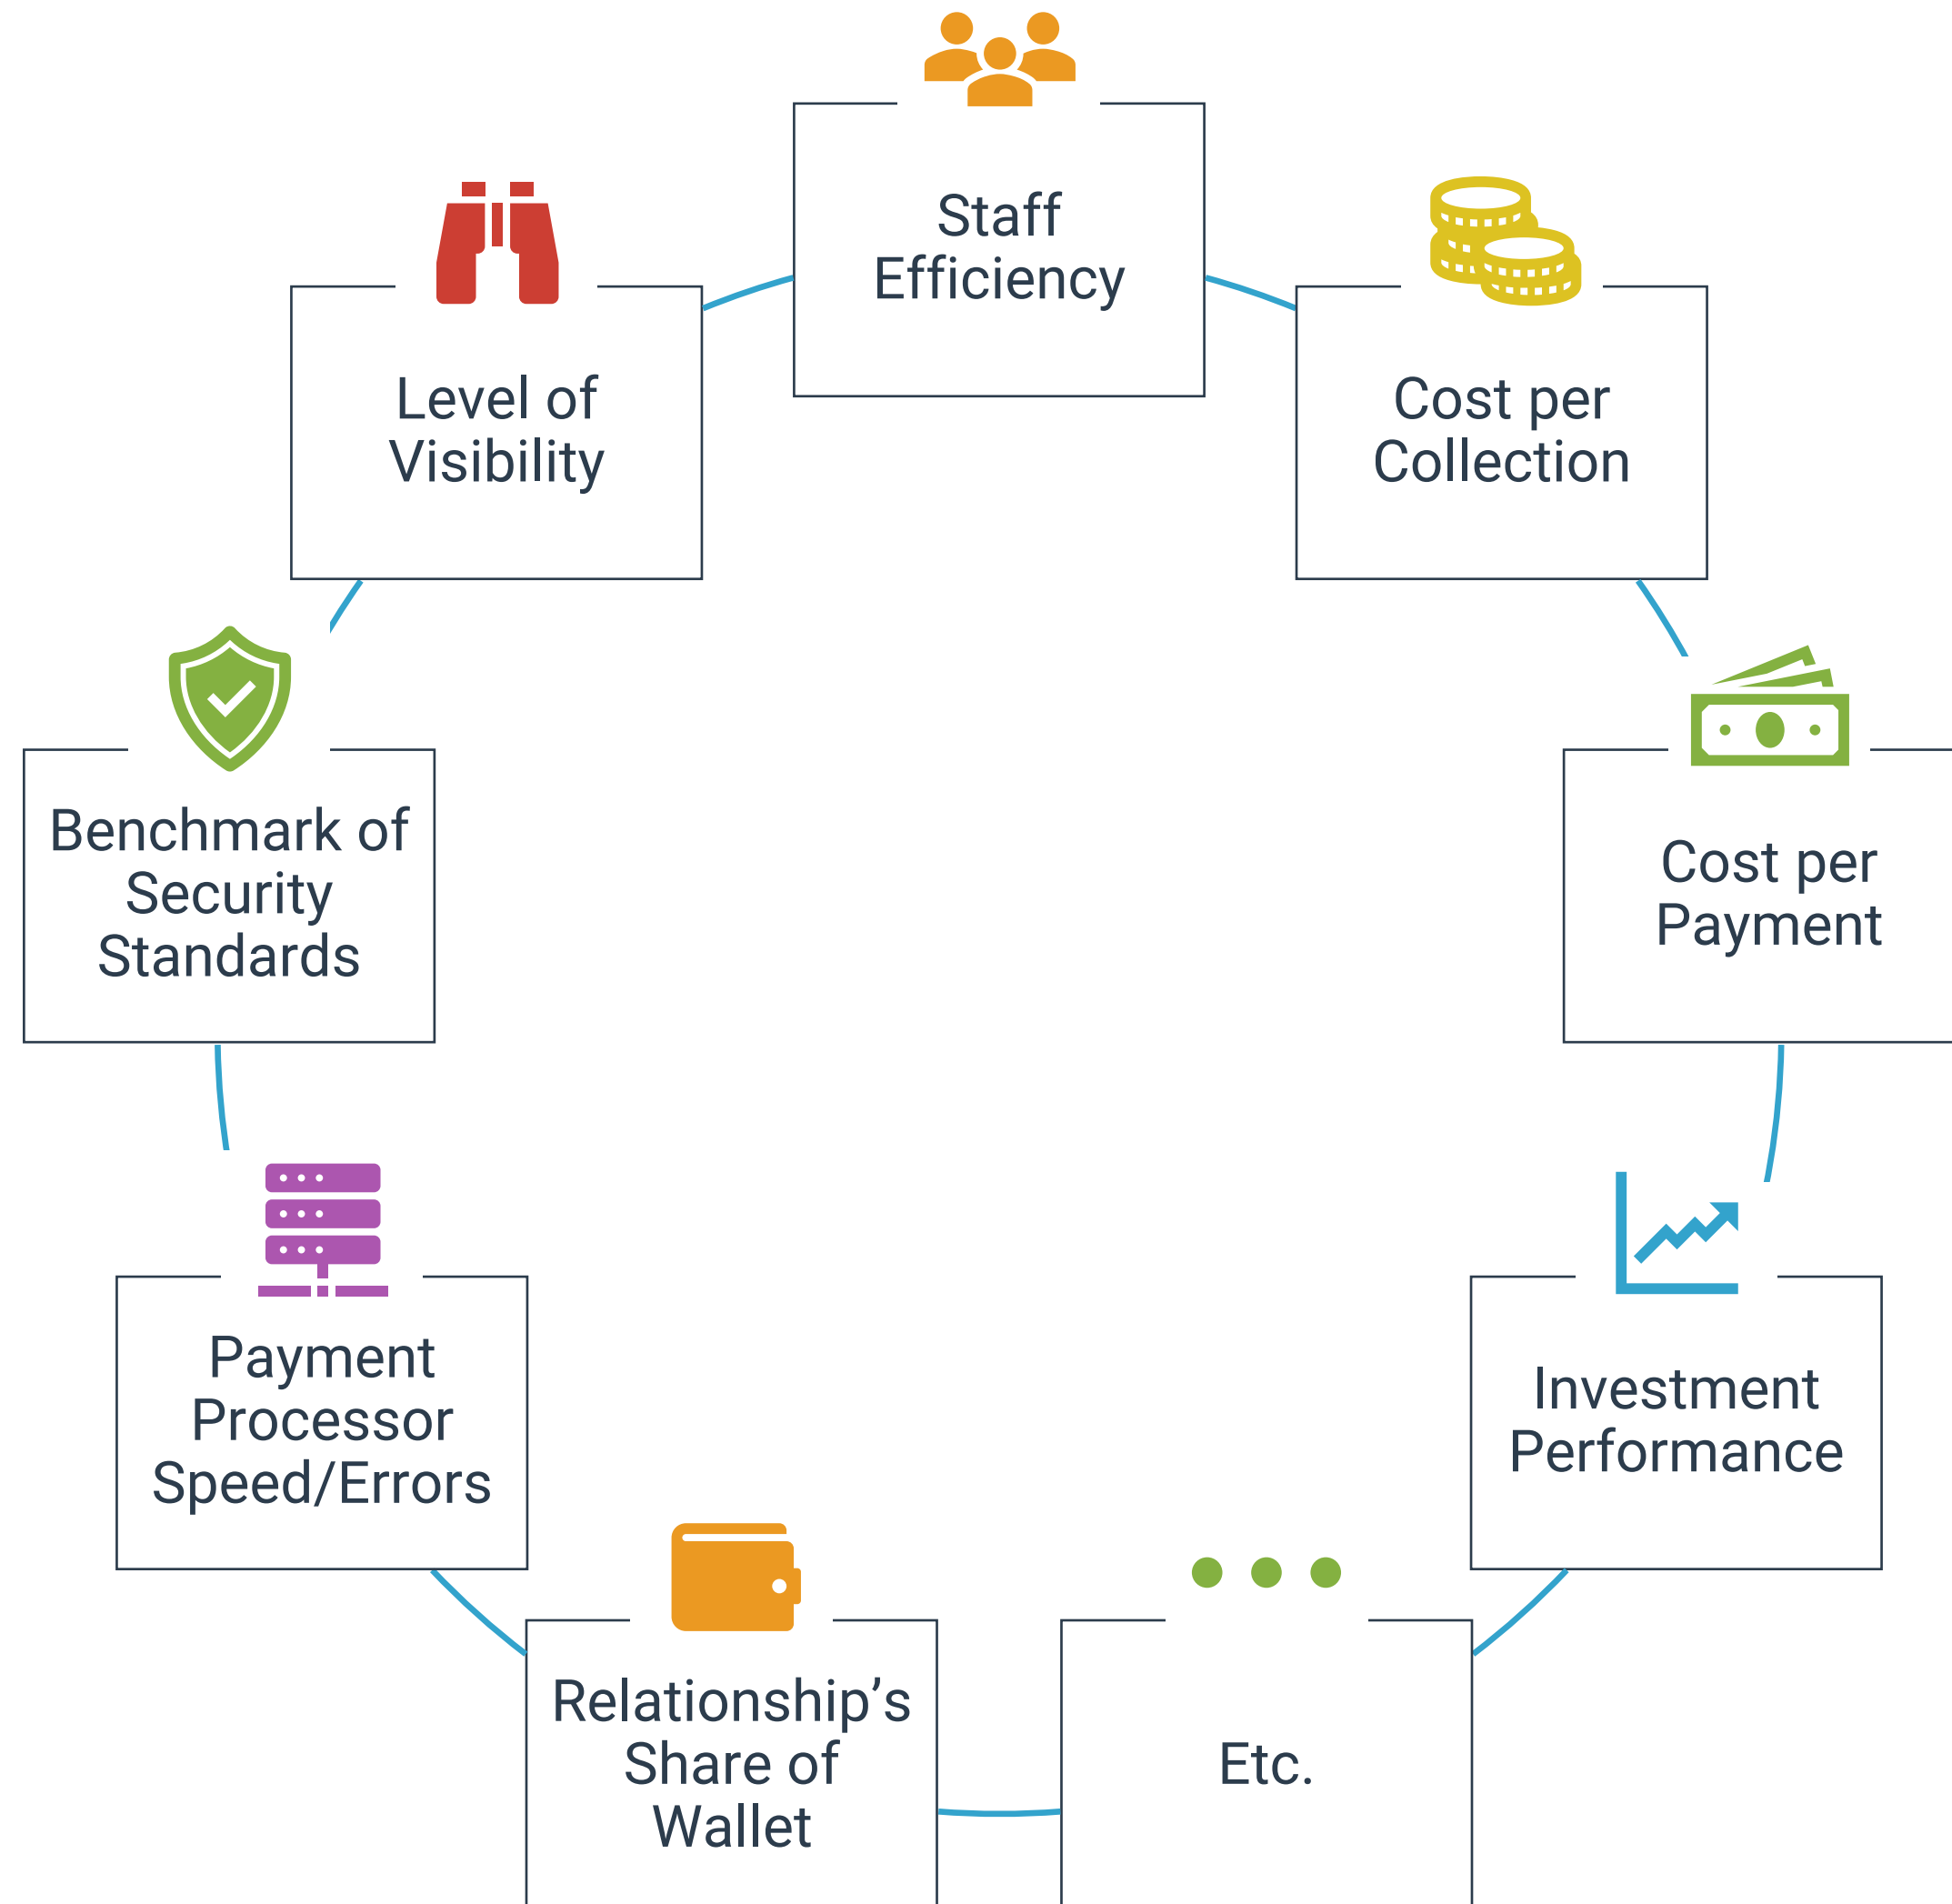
Staff Efficiency

Cost per Collection

Cost per Payment

Investment Performance

Etc.

Relationship's Share of Wallet

Payment Processor Speed/Errors

Benchmark of Security Standards

Level of Visibility